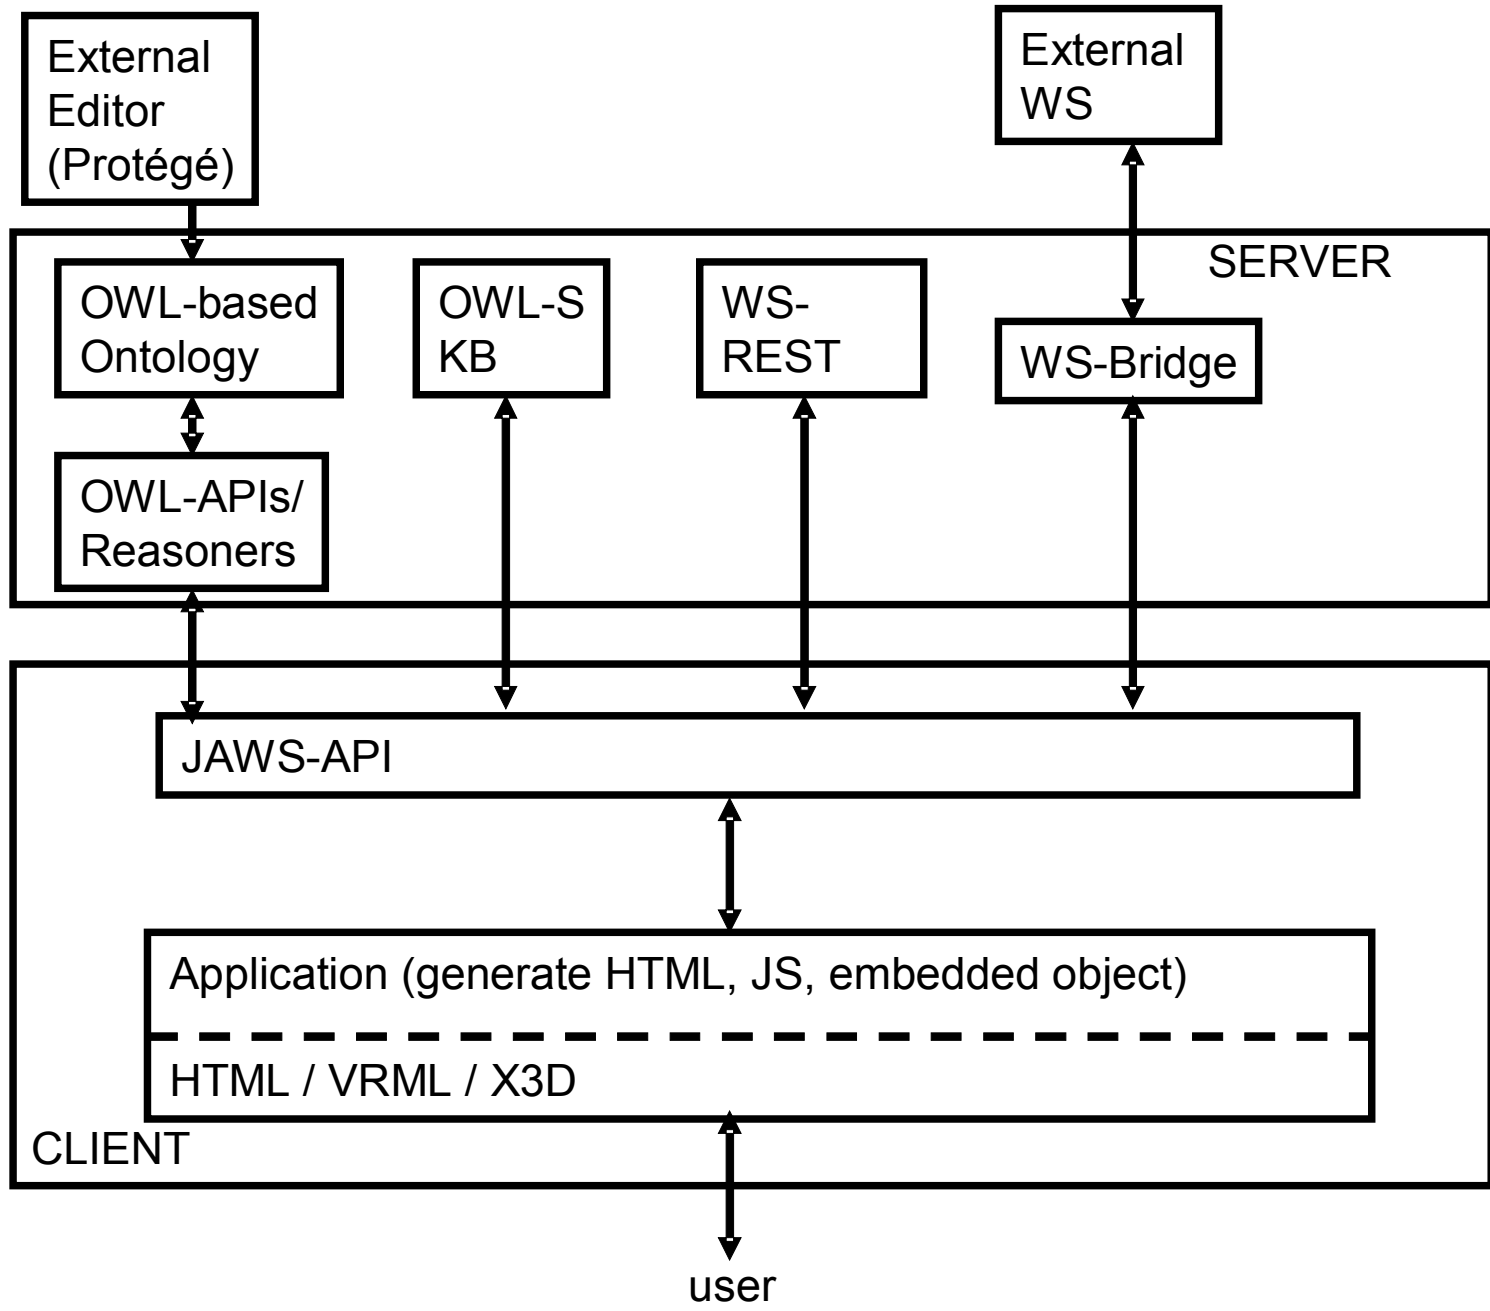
External Editor (Protégé)

External WS

SERVER

OWL-based Ontology

OWL-S KB

WS-REST

WS-Bridge

OWL-APIs/ Reasoners

JAWS-API

Application (generate HTML, JS, embedded object)

HTML / VRML / X3D

CLIENT

user